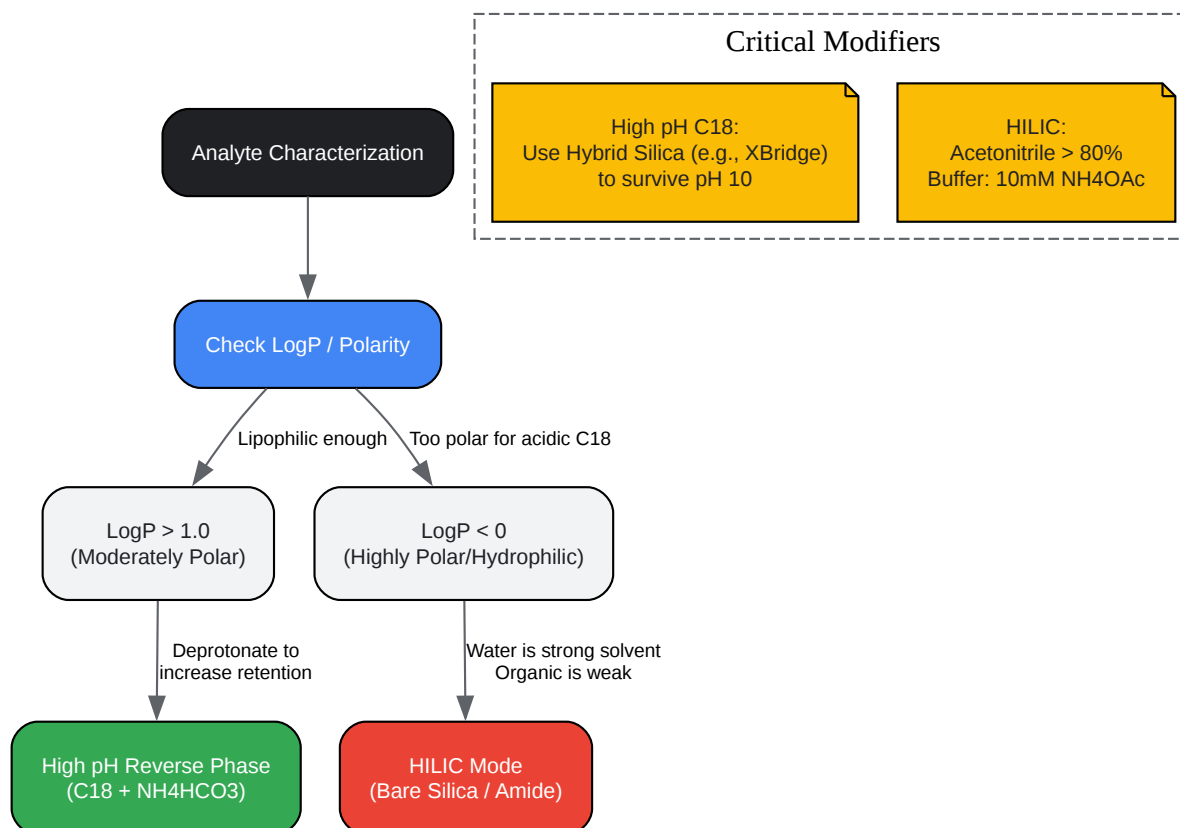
Critical Modifiers

High pH C18:
Use Hybrid Silica (e.g., XBridge)
to survive pH 10

HILIC:
Acetonitrile > 80%
Buffer: 10mM NH4OAc

Analyte Characterization

Check LogP / Polarity

Lipophilic enough

Too polar for acidic C18

LogP > 1.0
(Moderately Polar)

LogP < 0
(Highly Polar/Hydrophilic)

Deprotonate to
increase retention

Water is strong solvent
Organic is weak

High pH Reverse Phase
(C18 + NH4HCO3)

HILIC Mode
(Bare Silica / Amide)